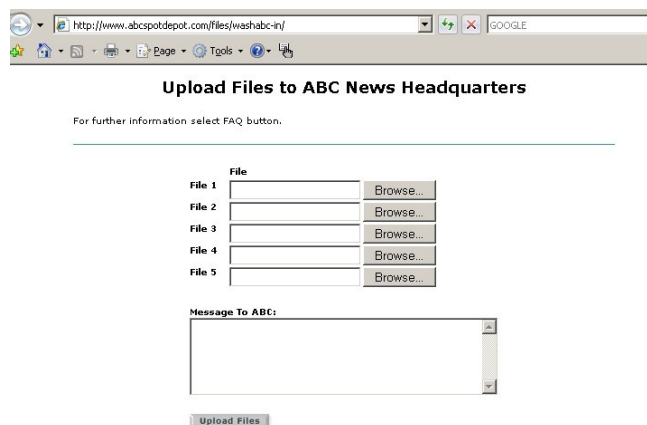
http://www.abcspotdepot.com/files/washabc-in/

GOOGLE

Page ▾ Tools ▾

Upload Files to ABC News Headquarters

For further information select FAQ button.

File

File 1 Browse...

File 2 Browse...

File 3 Browse...

File 4 Browse...

File 5 Browse...

Message To ABC:

Upload Files